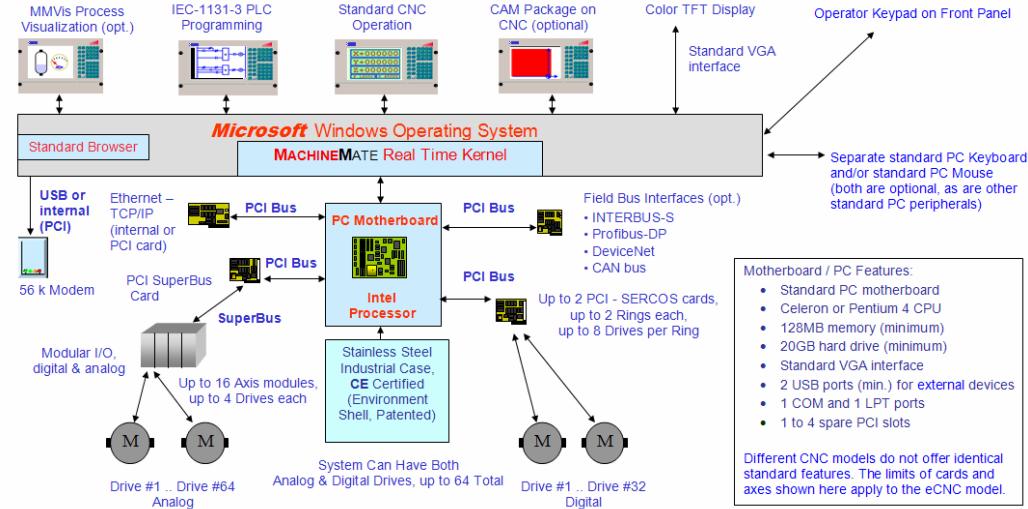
MMVis Process Visualization (opt.)

IEC-1131-3 PLC Programming

Standard CNC Operation

CAM Package on CNC (optional)

Color TFT Display

Operator Keypad on Front Panel

Standard VGA interface

Microsoft Windows Operating System

Standard Browser

MACHINEMATE Real Time Kernel

Separate standard PC Keyboard and/or standard PC Mouse (both are optional, as are other standard PC peripherals)

USB or internal (PCI)

Ethernet – TCP/IP (internal or PCI card)

PCI Bus

PC Motherboard

PCI Bus

Field Bus Interfaces (opt.)
• INTERBUS-S
• Profibus-DP
• DeviceNet
• CAN bus

56 k Modem

PCI SuperBus Card

PCI Bus

PCI Bus

Intel Processor

Up to 2 PCI - SERCOS cards, up to 2 Rings each, up to 8 Drives per Ring

SuperBus

Modular I/O, digital & analog

Up to 16 Axis modules, up to 4 Drives each

Stainless Steel Industrial Case, CE Certified (Environment Shell, Patented)

Motherboard / PC Features:
• Standard PC motherboard
• Celeron or Pentium 4 CPU
• 128MB memory (minimum)
• 20GB hard drive (minimum)
• Standard VGA interface
• 2 USB ports (min.) for external devices
• 1 COM and 1 LPT ports
• 1 to 4 spare PCI slots

Different CNC models do not offer identical standard features. The limits of cards and axes shown here apply to the eCNC model.

M M

System Can Have Both Analog & Digital Drives, up to 64 Total

M M

Drive #1 .. Drive #64 Analog

Drive #1 .. Drive #32 Digital